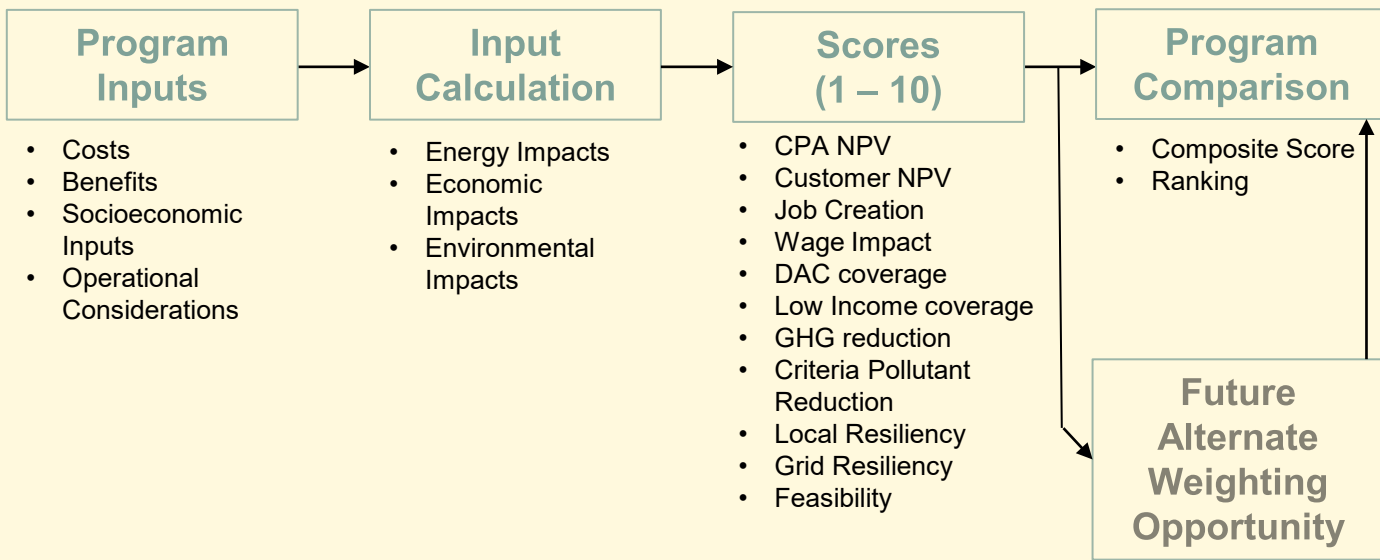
Program Inputs

- Costs
- Benefits
- Socioeconomic Inputs
- Operational Considerations

Input Calculation

- Energy Impacts
- Economic Impacts
- Environmental Impacts

Scores (1 – 10)

- CPA NPV
- Customer NPV
- Job Creation
- Wage Impact
- DAC coverage
- Low Income coverage
- GHG reduction
- Criteria Pollutant Reduction
- Local Resiliency
- Grid Resiliency
- Feasibility

Program Comparison

- Composite Score
- Ranking

Future Alternate Weighting Opportunity